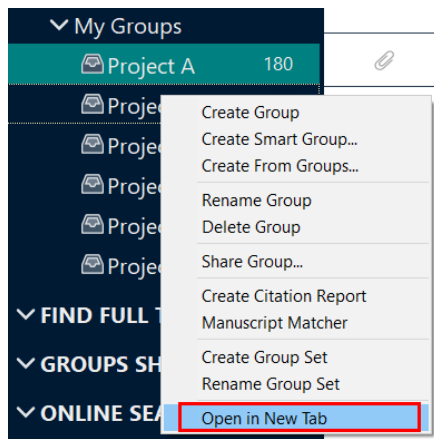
My Groups
Project A 180
Proje
Proje
Proje
Proje
Proje
FIND FULL T
GROUPS SH
ONLINE SEA

Create Group
Create Smart Group...
Create From Groups...
Rename Group
Delete Group
Share Group...
Create Citation Report
Manuscript Matcher
Create Group Set
Rename Group Set
Open in New Tab